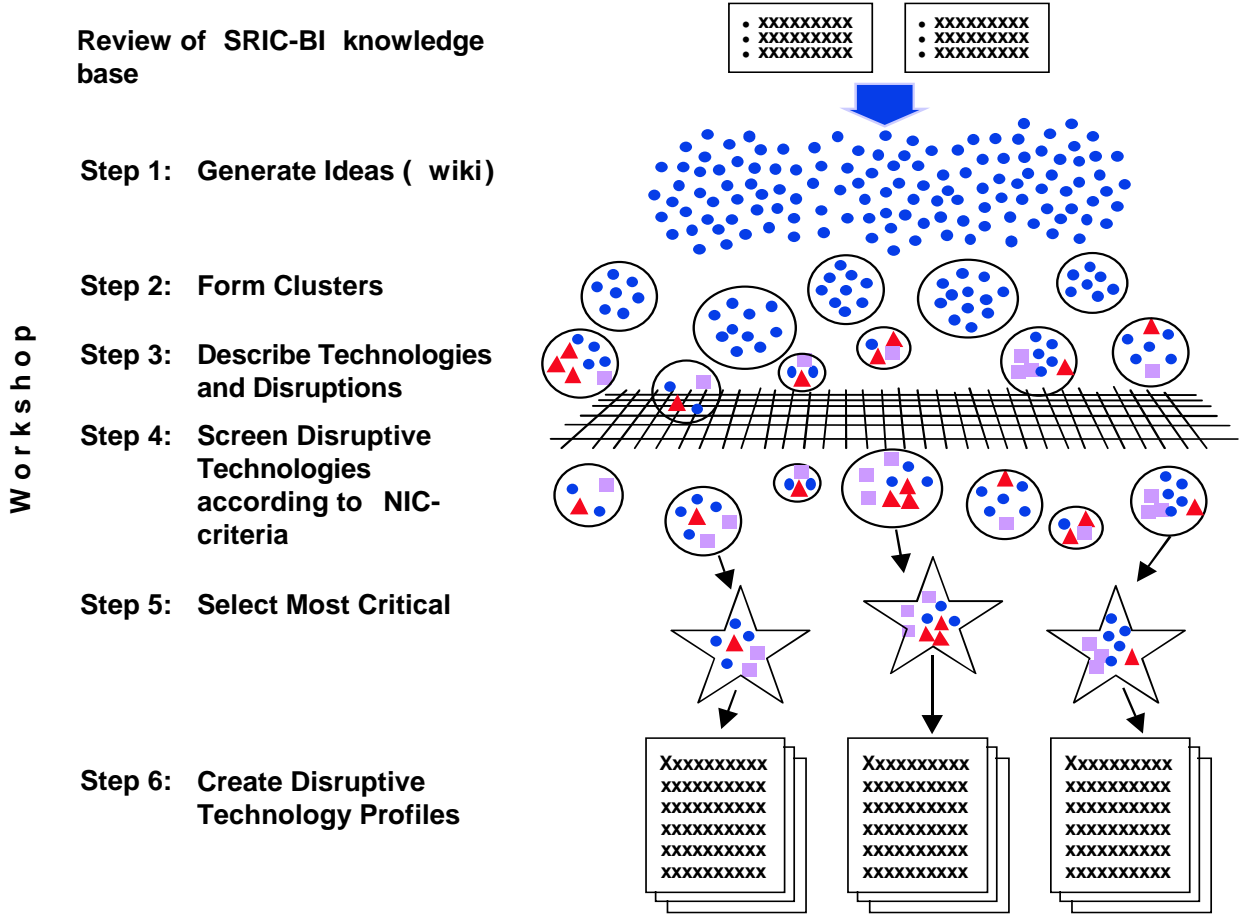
Review of SRIC-BI knowledge base

• XXXXXXXXX
• XXXXXXXXX
• XXXXXXXXX

• XXXXXXXXX
• XXXXXXXXX
• XXXXXXXXX

Workshop

Step 1: Generate Ideas ( wiki)

Step 2: Form Clusters

Step 3: Describe Technologies and Disruptions

Step 4: Screen Disruptive Technologies according to NIC-criteria

Step 5: Select Most Critical

Step 6: Create Disruptive Technology Profiles

Xxxxxxxxxx
xxxxxxxxxx
xxxxxxxxxx
xxxxxxxxxx
xxxxxxxxxx
xxxxxxxxxx

Xxxxxxxxxx
xxxxxxxxxx
xxxxxxxxxx
xxxxxxxxxx
xxxxxxxxxx
xxxxxxxxxx

Xxxxxxxxxx
xxxxxxxxxx
xxxxxxxxxx
xxxxxxxxxx
xxxxxxxxxx
xxxxxxxxxx